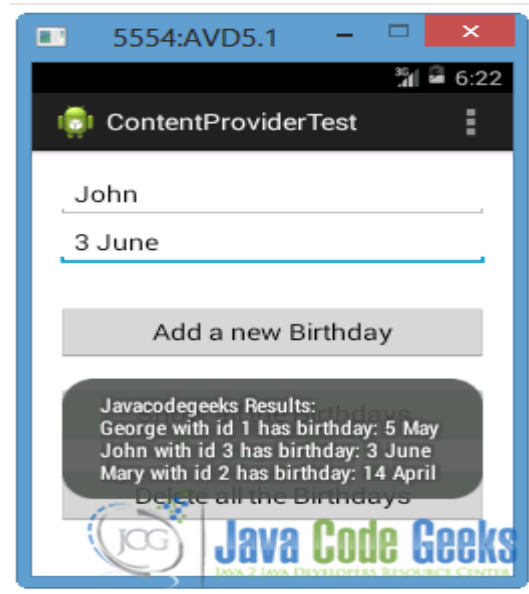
5554:AVD5.1

6:22

ContentProviderTest

John

3 June

Add a new Birthday

Javacodegeeks Results:
George with id 1 has birthday: 5 May
John with id 3 has birthday: 3 June
Mary with id 2 has birthday: 14 April

Delete all the Birthdays

JCG Java Code Geeks
JAVA 2 JAVA DEVELOPERS RESOURCE CENTER